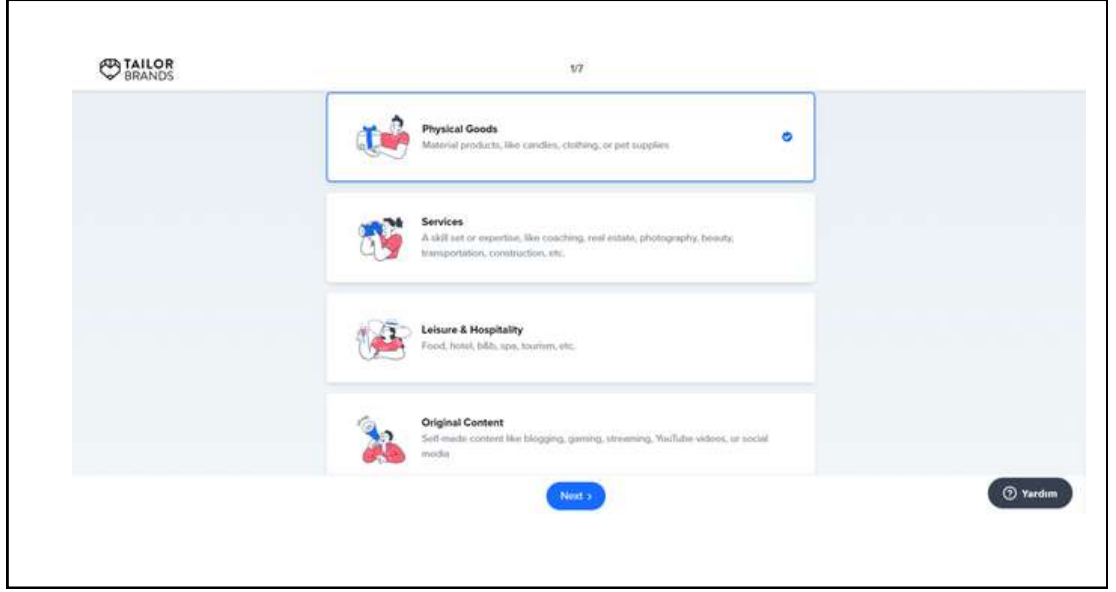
TAILOR BRANDS

1/7

Physical Goods
Material products, like candles, clothing, or pet supplies

Services
A skill set or expertise, like coaching, real estate, photography, beauty, transportation, construction, etc.

Leisure & Hospitality
Food, hotel, b&b, spa, tourism, etc.

Original Content
Self-made content like blogging, gaming, streaming, YouTube videos, or social media

Next >

Yardım